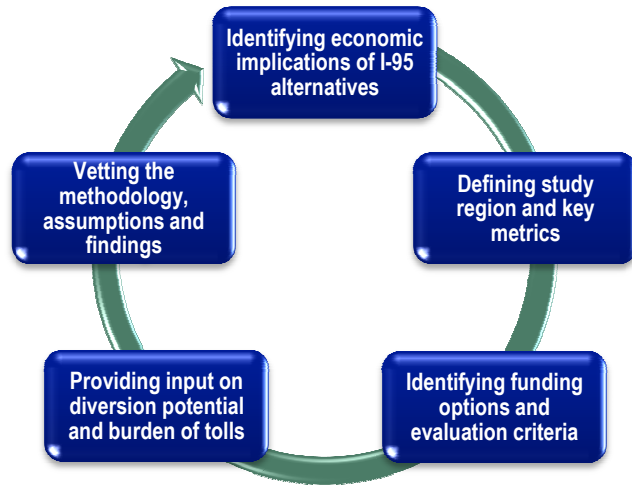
Identifying economic implications of I-95 alternatives

Defining study region and key metrics

Identifying funding options and evaluation criteria

Providing input on diversion potential and burden of tolls

Vetting the methodology, assumptions and findings